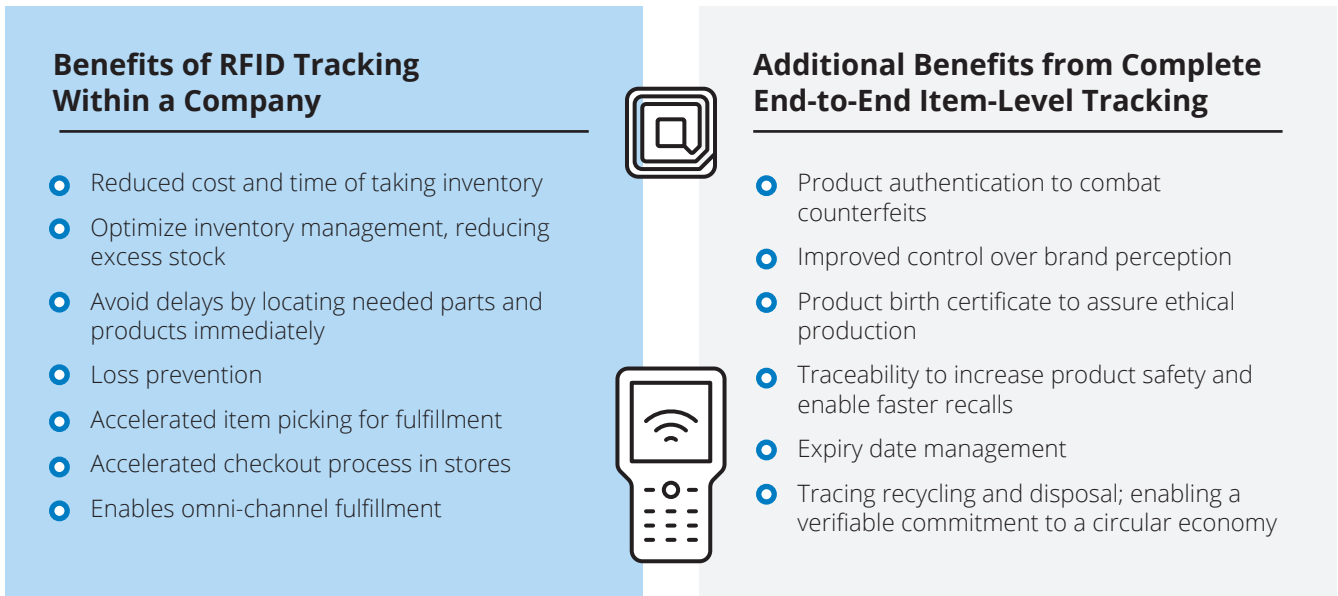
Benefits of RFID Tracking Within a Company

Reduced cost and time of taking inventory

Optimize inventory management, reducing excess stock

Avoid delays by locating needed parts and products immediately

Loss prevention

Accelerated item picking for fulfillment

Accelerated checkout process in stores

Enables omni-channel fulfillment

Additional Benefits from Complete End-to-End Item-Level Tracking

Product authentication to combat counterfeits

Improved control over brand perception

Product birth certificate to assure ethical production

Traceability to increase product safety and enable faster recalls

Expiry date management

Tracing recycling and disposal; enabling a verifiable commitment to a circular economy